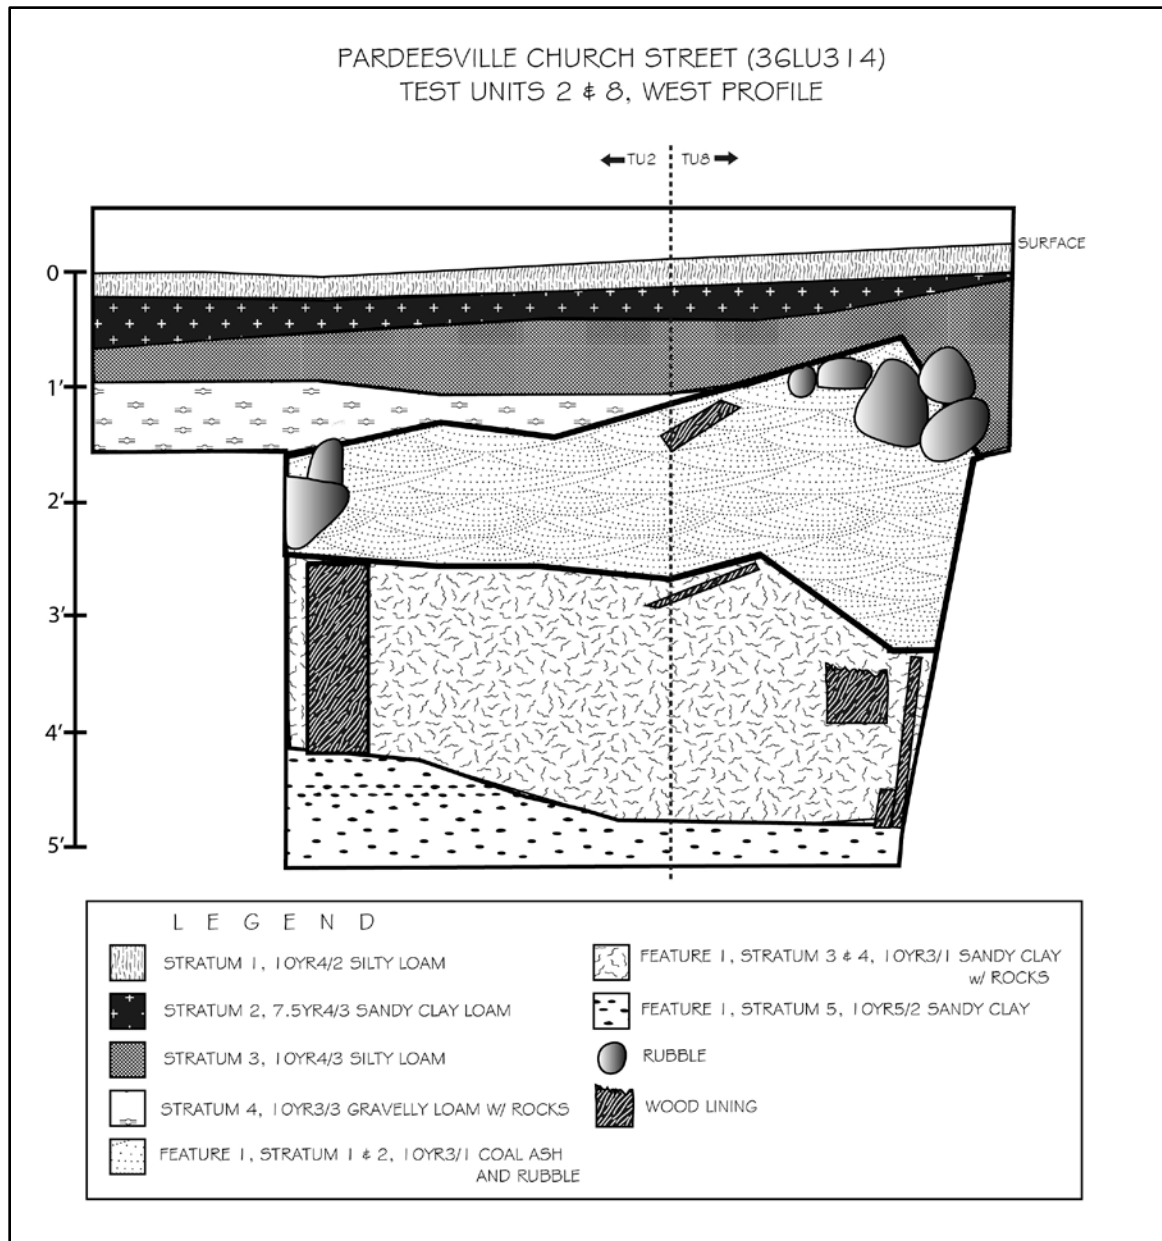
PARDEESVILLE CHURCH STREET (36LU314)
TEST UNITS 2 & 8, WEST PROFILE

TU2 TU8

SURFACE

0
1'
2'
3'
4'
5'

LEGEND

STRATUM 1, 10YR4/2 SILTY LOAM

STRATUM 2, 7.5YR4/3 SANDY CLAY LOAM

STRATUM 3, 10YR4/3 SILTY LOAM

STRATUM 4, 10YR3/3 GRAVELLY LOAM W/ ROCKS

FEATURE 1, STRATUM 1 & 2, 10YR3/1 COAL ASH AND RUBBLE

FEATURE 1, STRATUM 3 & 4, 10YR3/1 SANDY CLAY w/ ROCKS

FEATURE 1, STRATUM 5, 10YR5/2 SANDY CLAY

RUBBLE

WOOD LINING